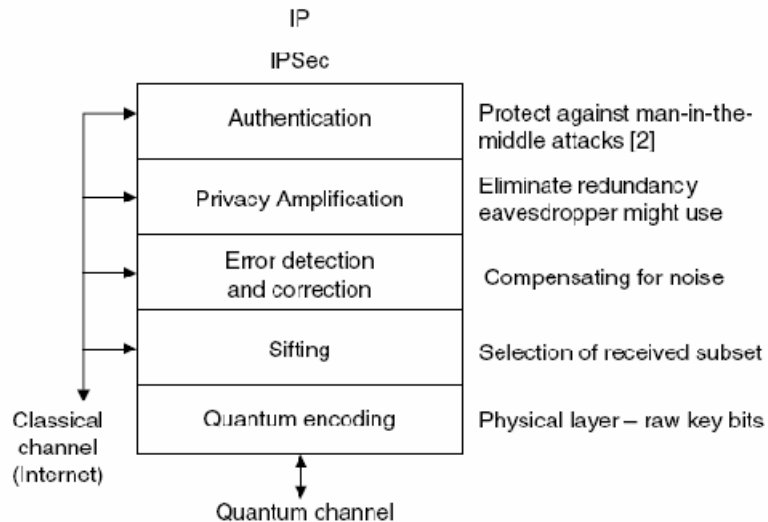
IP

IPSec

Authentication

Protect against man-in-the-middle attacks [2]

Privacy Amplification

Eliminate redundancy eavesdropper might use

Error detection and correction

Compensating for noise

Sifting

Selection of received subset

Quantum encoding

Physical layer – raw key bits

Classical channel (Internet)

Quantum channel